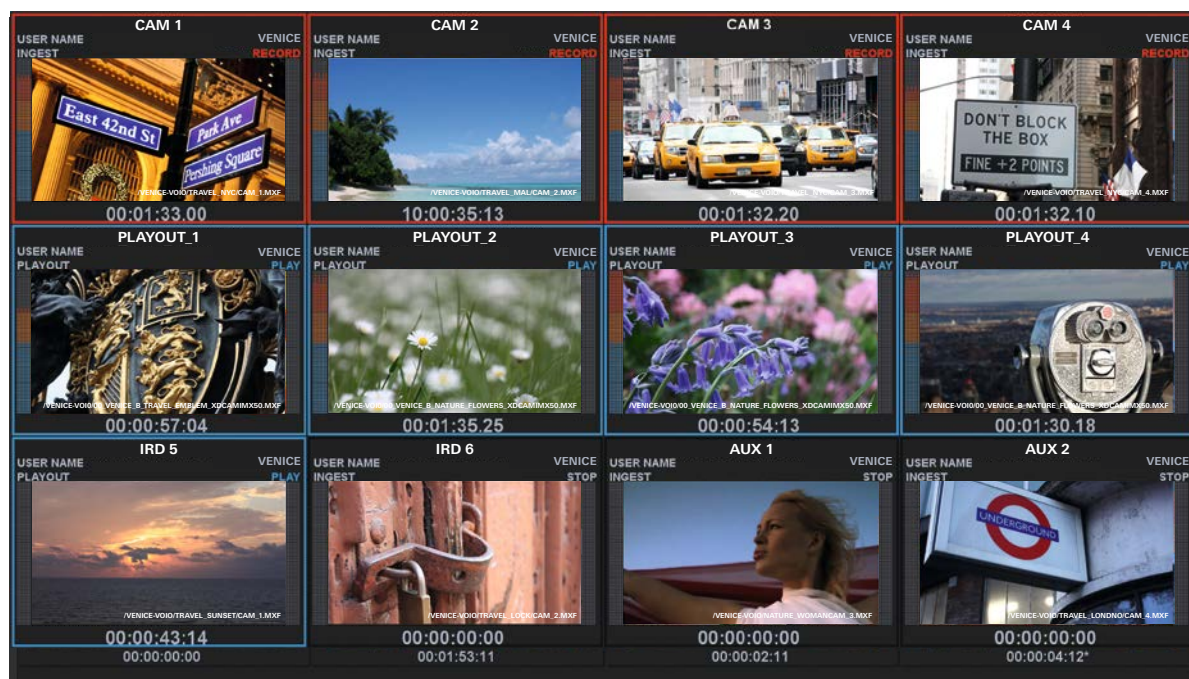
CAM 1
USER NAME
INGEST
VENICE
RECORD
East 42nd St
Park Ave
Pershing Square
/VENICE-VOIO/TRAVEL_NYC/CAM_1.MXF
00:01:33.00

CAM 2
USER NAME
INGEST
VENICE
RECORD
/VENICE-VOIO/TRAVEL_MAL/CAM_2.MXF
10:00:35:13

CAM 3
USER NAME
INGEST
VENICE
RECORD
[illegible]
00:01:32.20

CAM 4
USER NAME
INGEST
VENICE
RECORD
DON'T BLOCK THE BOX
FINE +2 POINTS
/VENICE-VOIO/TRAVEL_NYC/CAM_4.MXF
00:01:32.10

PLAYOUT_1
USER NAME
PLAYOUT
VENICE
PLAY
/VENICE-VOI0/00_VENICE_B_TRAVEL_EMBLEM_XDCAMIMX50.MXF
00:00:57:04

PLAYOUT_2
USER NAME
PLAYOUT
VENICE
PLAY
/VENICE-VOI0/00_VENICE_B_NATURE_FLOWERS_XDCAMIMX50.MXF
00:01:35.25

PLAYOUT_3
USER NAME
PLAYOUT
VENICE
PLAY
/VENICE-VOI0/00_VENICE_B_NATURE_FLOWERS_XDCAMIMX50.MXF
00:00:54:13

PLAYOUT_4
USER NAME
PLAYOUT
VENICE
PLAY
/VENICE-VOI0/00_VENICE_B_NATURE_FLOWERS_XDCAMIMX50.MXF
00:01:30.18

IRD 5
USER NAME
PLAYOUT
VENICE
PLAY
/VENICE-VOIO/TRAVEL_SUNSET/CAM_1.MXF
00:00:43:14

IRD 6
USER NAME
INGEST
VENICE
STOP
/VENICE-VOIO/TRAVEL_LOCK/CAM_2.MXF
00:00:00:00
00:01:53:11

AUX 1
USER NAME
INGEST
VENICE
STOP
/VENICE-VOIO/NATURE_WOMANCAM_3.MXF
00:00:00:00
00:00:02:11

AUX 2
USER NAME
INGEST
VENICE
STOP
UNDERGROUND
/VENICE-VOIO/TRAVEL_LONDNO/CAM_4.MXF
00:00:00:00
00:00:04:12*

00:00:00:00